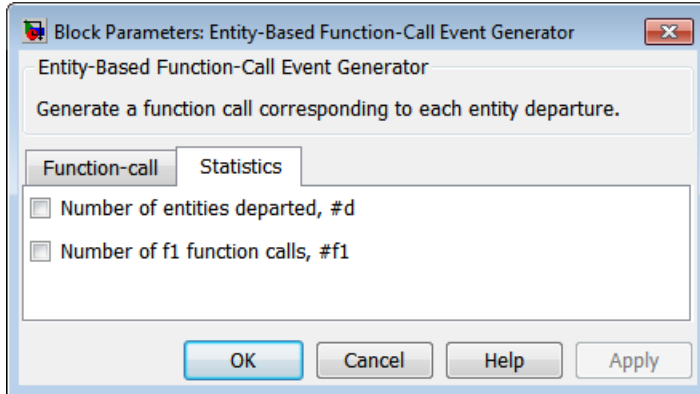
Block Parameters: Entity-Based Function-Call Event Generator

Entity-Based Function-Call Event Generator

Generate a function call corresponding to each entity departure.

Function-call | Statistics

Number of entities departed, #d

Number of f1 function calls, #f1

OK | Cancel | Help | Apply